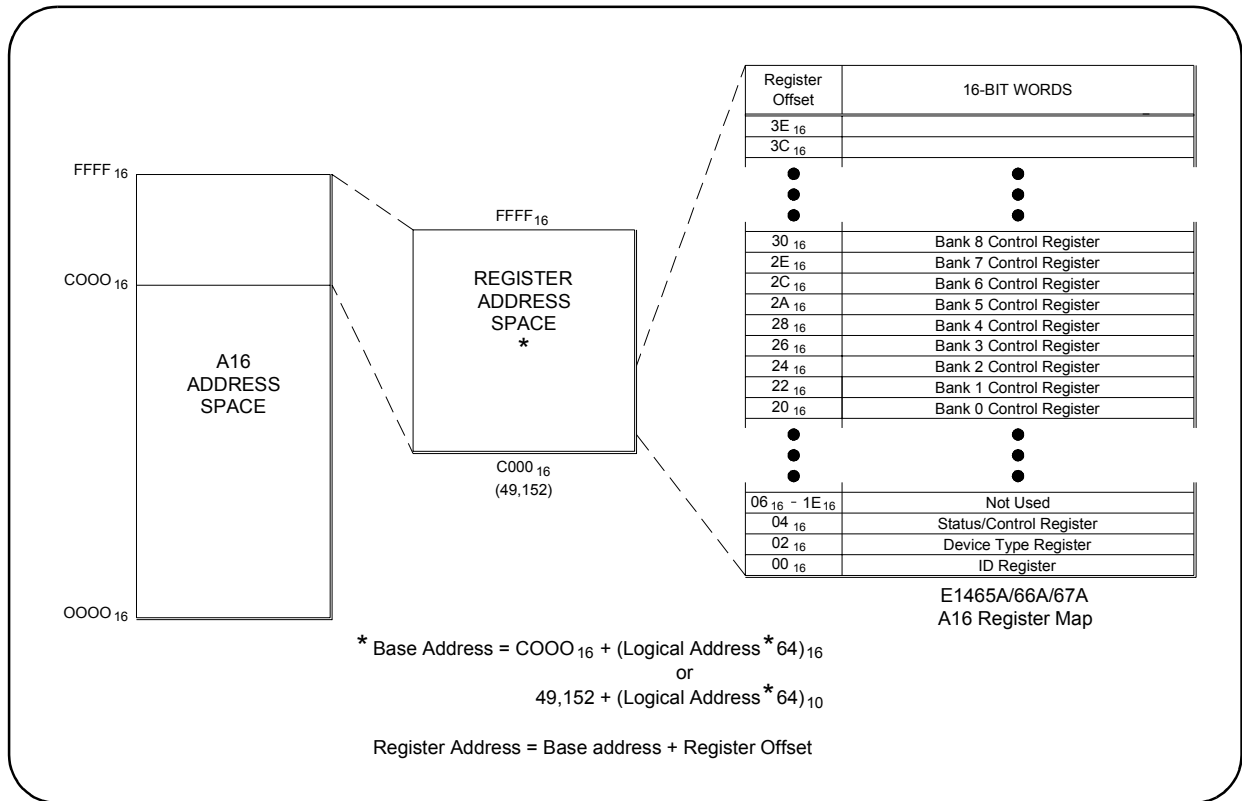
$FFFF_{16}$

$COOO_{16}$

A16
ADDRESS
SPACE

$OOOO_{16}$

$FFFF_{16}$

REGISTER
ADDRESS
SPACE
*

$C000_{16}$
(49,152)

| Register Offset | 16-BIT WORDS |
|---|---|
| $3E_{16}$ | |
| $3C_{16}$ | |
| ● | ● |
| $30_{16}$ | Bank 8 Control Register |
| $2E_{16}$ | Bank 7 Control Register |
| $2C_{16}$ | Bank 6 Control Register |
| $2A_{16}$ | Bank 5 Control Register |
| $28_{16}$ | Bank 4 Control Register |
| $26_{16}$ | Bank 3 Control Register |
| $24_{16}$ | Bank 2 Control Register |
| $22_{16}$ | Bank 1 Control Register |
| $20_{16}$ | Bank 0 Control Register |
| ● | ● |
| $06_{16}$ - $1E_{16}$ | Not Used |
| $04_{16}$ | Status/Control Register |
| $02_{16}$ | Device Type Register |
| $00_{16}$ | ID Register |

E1465A/66A/67A
A16 Register Map

* Base Address = $COOO_{16}$ + $(\text{Logical Address}*64)_{16}$
or
49,152 + $(\text{Logical Address}*64)_{10}$

Register Address = Base address + Register Offset